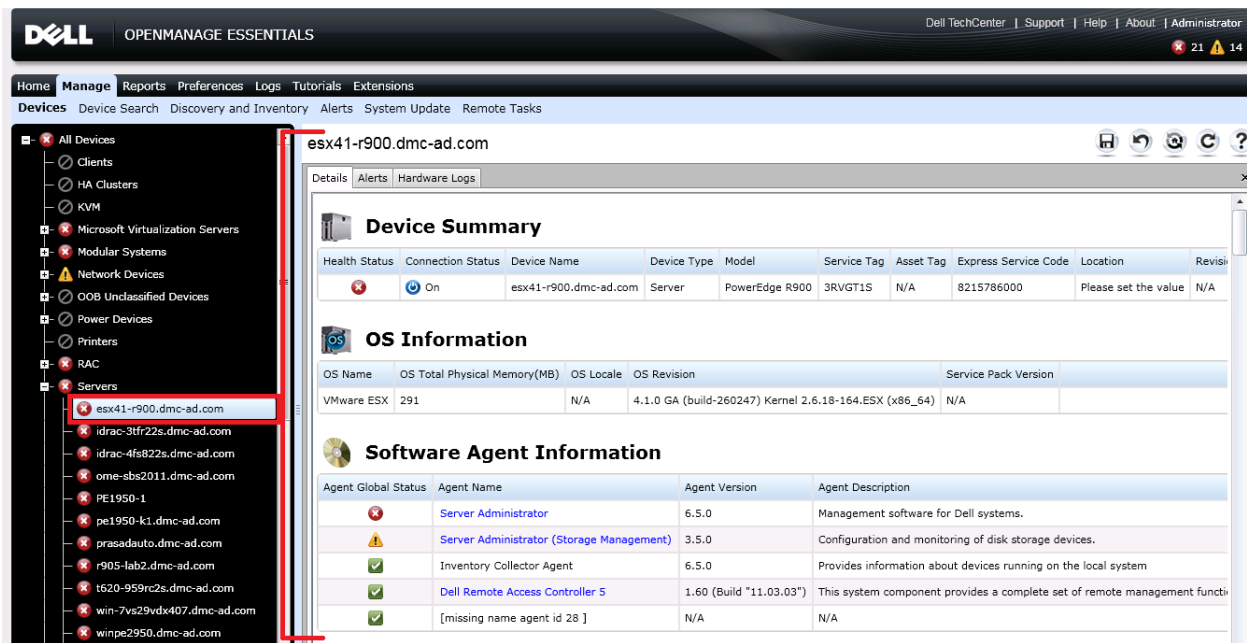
DELL OPENMANAGE ESSENTIALS

Dell TechCenter | Support | Help | About | Administrator
21 14

Home Manage Reports Preferences Logs Tutorials Extensions

Devices Device Search Discovery and Inventory Alerts System Update Remote Tasks

All Devices
Clients
HA Clusters
KVM
Microsoft Virtualization Servers
Modular Systems
Network Devices
OOB Unclassified Devices
Power Devices
Printers
RAC
Servers
esx41-r900.dmc-ad.com
idrac-3tfr22s.dmc-ad.com
idrac-4fs822s.dmc-ad.com
ome-sbs2011.dmc-ad.com
PE1950-1
pe1950-k1.dmc-ad.com
prasadauto.dmc-ad.com
r905-lab2.dmc-ad.com
t620-959rc2s.dmc-ad.com
win-7vs29vdx407.dmc-ad.com
winpe2950.dmc-ad.com

esx41-r900.dmc-ad.com

Details Alerts Hardware Logs

Device Summary

| Health Status | Connection Status | Device Name | Device Type | Model | Service Tag | Asset Tag | Express Service Code | Location | Revisi |
|---|---|---|---|---|---|---|---|---|---|
| | On | esx41-r900.dmc-ad.com | Server | PowerEdge R900 | 3RVGT1S | N/A | 8215786000 | Please set the value | N/A |

OS Information

| OS Name | OS Total Physical Memory(MB) | OS Locale | OS Revision | Service Pack Version |
|---|---|---|---|---|
| VMware ESX | 291 | N/A | 4.1.0 GA (build-260247) Kernel 2.6.18-164.ESX (x86_64) | N/A |

Software Agent Information

| Agent Global Status | Agent Name | Agent Version | Agent Description |
|---|---|---|---|
| | Server Administrator | 6.5.0 | Management software for Dell systems. |
| | Server Administrator (Storage Management) | 3.5.0 | Configuration and monitoring of disk storage devices. |
| | Inventory Collector Agent | 6.5.0 | Provides information about devices running on the local system |
| | Dell Remote Access Controller 5 | 1.60 (Build "11.03.03") | This system component provides a complete set of remote management functi |
| | [missing name agent id 28 ] | N/A | N/A |